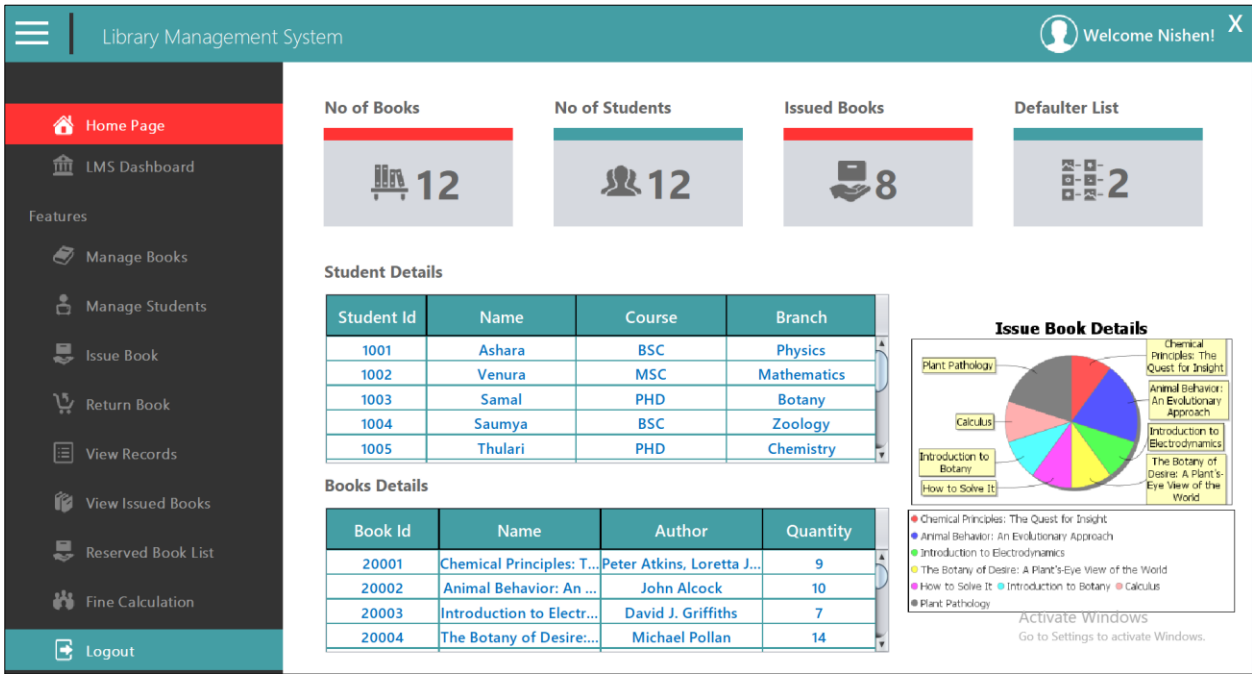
Library Management System

Welcome Nishen!

X

Home Page

LMS Dashboard

Features

Manage Books

Manage Students

Issue Book

Return Book

View Records

View Issued Books

Reserved Book List

Fine Calculation

Logout

No of Books

12

No of Students

12

Issued Books

8

Defaulter List

2

Student Details

| Student Id | Name | Course | Branch |
|---|---|---|---|
| 1001 | Ashara | BSC | Physics |
| 1002 | Venura | MSC | Mathematics |
| 1003 | Samal | PHD | Botany |
| 1004 | Saumya | BSC | Zoology |
| 1005 | Thulari | PHD | Chemistry |

Books Details

| Book Id | Name | Author | Quantity |
|---|---|---|---|
| 20001 | Chemical Principles: T... | Peter Atkins, Loretta J... | 9 |
| 20002 | Animal Behavior: An ... | John Alcock | 10 |
| 20003 | Introduction to Electr... | David J. Griffiths | 7 |
| 20004 | The Botany of Desire:... | Michael Pollan | 14 |

Issue Book Details

Plant Pathology

Chemical Principles: The Quest for Insight

Animal Behavior: An Evolutionary Approach

Calculus

Introduction to Electrodynamics

Introduction to Botany

The Botany of Desire: A Plant's-Eye View of the World

How to Solve It

Chemical Principles: The Quest for Insight
Animal Behavior: An Evolutionary Approach
Introduction to Electrodynamics
The Botany of Desire: A Plant's-Eye View of the World
How to Solve It
Introduction to Botany
Calculus
Plant Pathology

Activate Windows
Go to Settings to activate Windows.